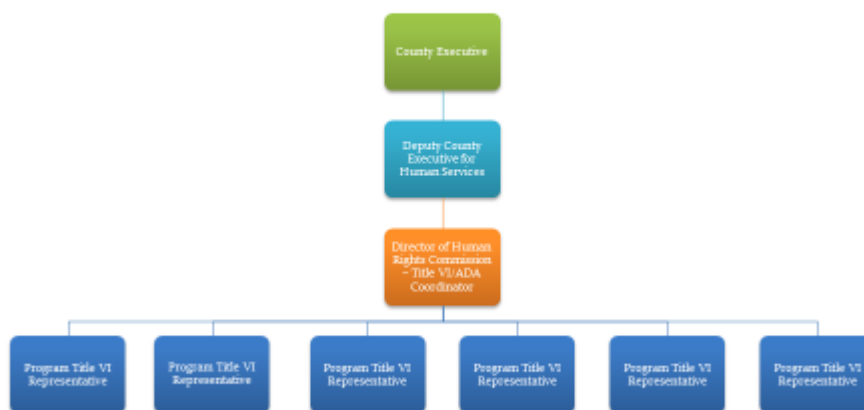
County Executive

Deputy County Executive for Human Services

Director of Human Rights Commission – Title VI/ADA Coordinator

Program Title VI Representative

Program Title VI Representative

Program Title VI Representative

Program Title VI Representative

Program Title VI Representative

Program Title VI Representative